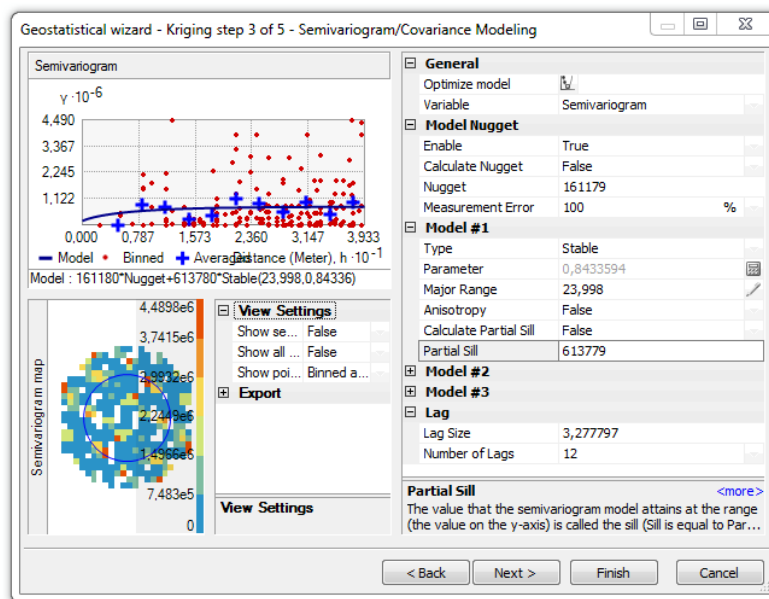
Geostatistical wizard - Kriging step 3 of 5 - Semivariogram/Covariance Modeling

Semivariogram

$\gamma \cdot 10^{-6}$

4,490
3,367
2,245
1,122
0,000 0,787 1,573 2,360 3,147 3,933

Model Binned Averaged Distance (Meter), $h \cdot 10^{-1}$

Model : 161180*Nugget+613780*Stable(23,998,0,84336)

Semivariogram map

4,4898e6
3,7415e6
2,9932e6
2,2449e6
1,4966e6
7,483e5
0

| | |
|---|---|
| View Settings | |
| Show se... | False |
| Show all ... | False |
| Show poi... | Binned a... |
| Export | |

View Settings

| | |
|---|---|
| General | |
| Optimize model | |
| Variable | Semivariogram |
| Model Nugget | |
| Enable | True |
| Calculate Nugget | False |
| Nugget | 161179 |
| Measurement Error | 100 % |
| Model #1 | |
| Type | Stable |
| Parameter | 0,8433594 |
| Major Range | 23,998 |
| Anisotropy | False |
| Calculate Partial Sill | False |
| Partial Sill | 613779 |
| Model #2 | |
| Model #3 | |
| Lag | |
| Lag Size | 3,277797 |
| Number of Lags | 12 |

Partial Sill <more>
The value that the semivariogram model attains at the range (the value on the y-axis) is called the sill (Sill is equal to Par...

< Back Next > Finish Cancel